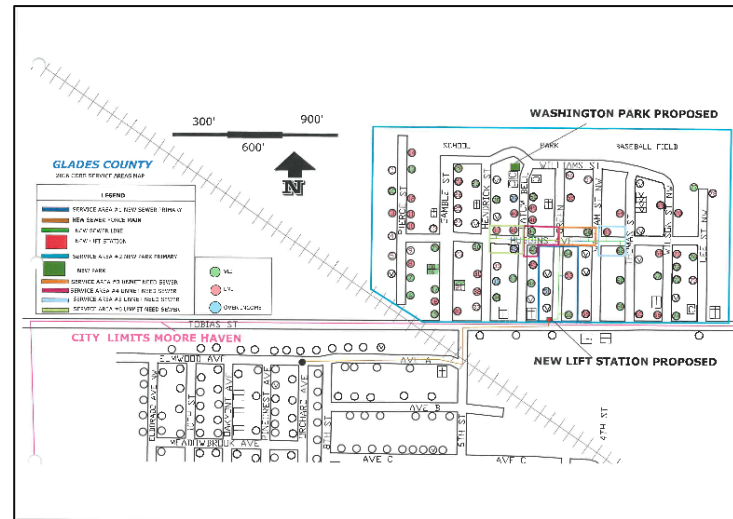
WASHINGTON PARK PROPOSED

300'
600'
900'

N

GLADES COUNTY
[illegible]

LEGEND
SERVICE AREA #1 NEW SEWER PRIMARY
NEW SEWER FORCE MAIN
NEW SEWER LINE
NEW LIFT STATION
SERVICE AREA #2 NEW PARK PRIMARY
NEW PARK
SERVICE AREA #3 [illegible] SEWER
SERVICE AREA #4 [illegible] SEWER
SERVICE AREA #5 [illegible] SEWER
SERVICE AREA #6 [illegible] SEWER

WL
LVL
OPEN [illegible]

SCHOOL
PARK
BASEBALL FIELD
WILLIAMS ST
PIERCE ST
GAMBLE ST
HENDRICK ST
BELL
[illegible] ST NW
LEE ST NW
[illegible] ST NW
HOPKINS AVE

TOBIAS ST
CITY LIMITS MOORE HAVEN
ELMWOOD AVE
AVE A
AVE B
AVE C
MEADOWBROOK AVE
ORCHARD AVE
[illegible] AVE
5TH ST
6TH ST
4TH ST

NEW LIFT STATION PROPOSED